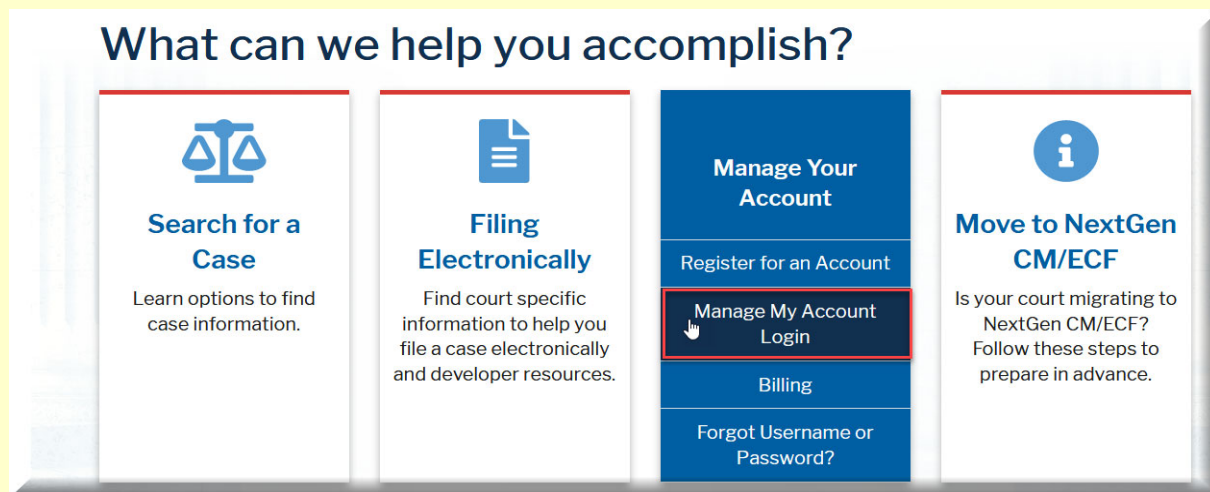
What can we help you accomplish?

Search for a Case

Learn options to find case information.

Filing Electronically

Find court specific information to help you file a case electronically and developer resources.

Manage Your Account

Register for an Account

Manage My Account Login

Billing

Forgot Username or Password?

Move to NextGen CM/ECF

Is your court migrating to NextGen CM/ECF? Follow these steps to prepare in advance.